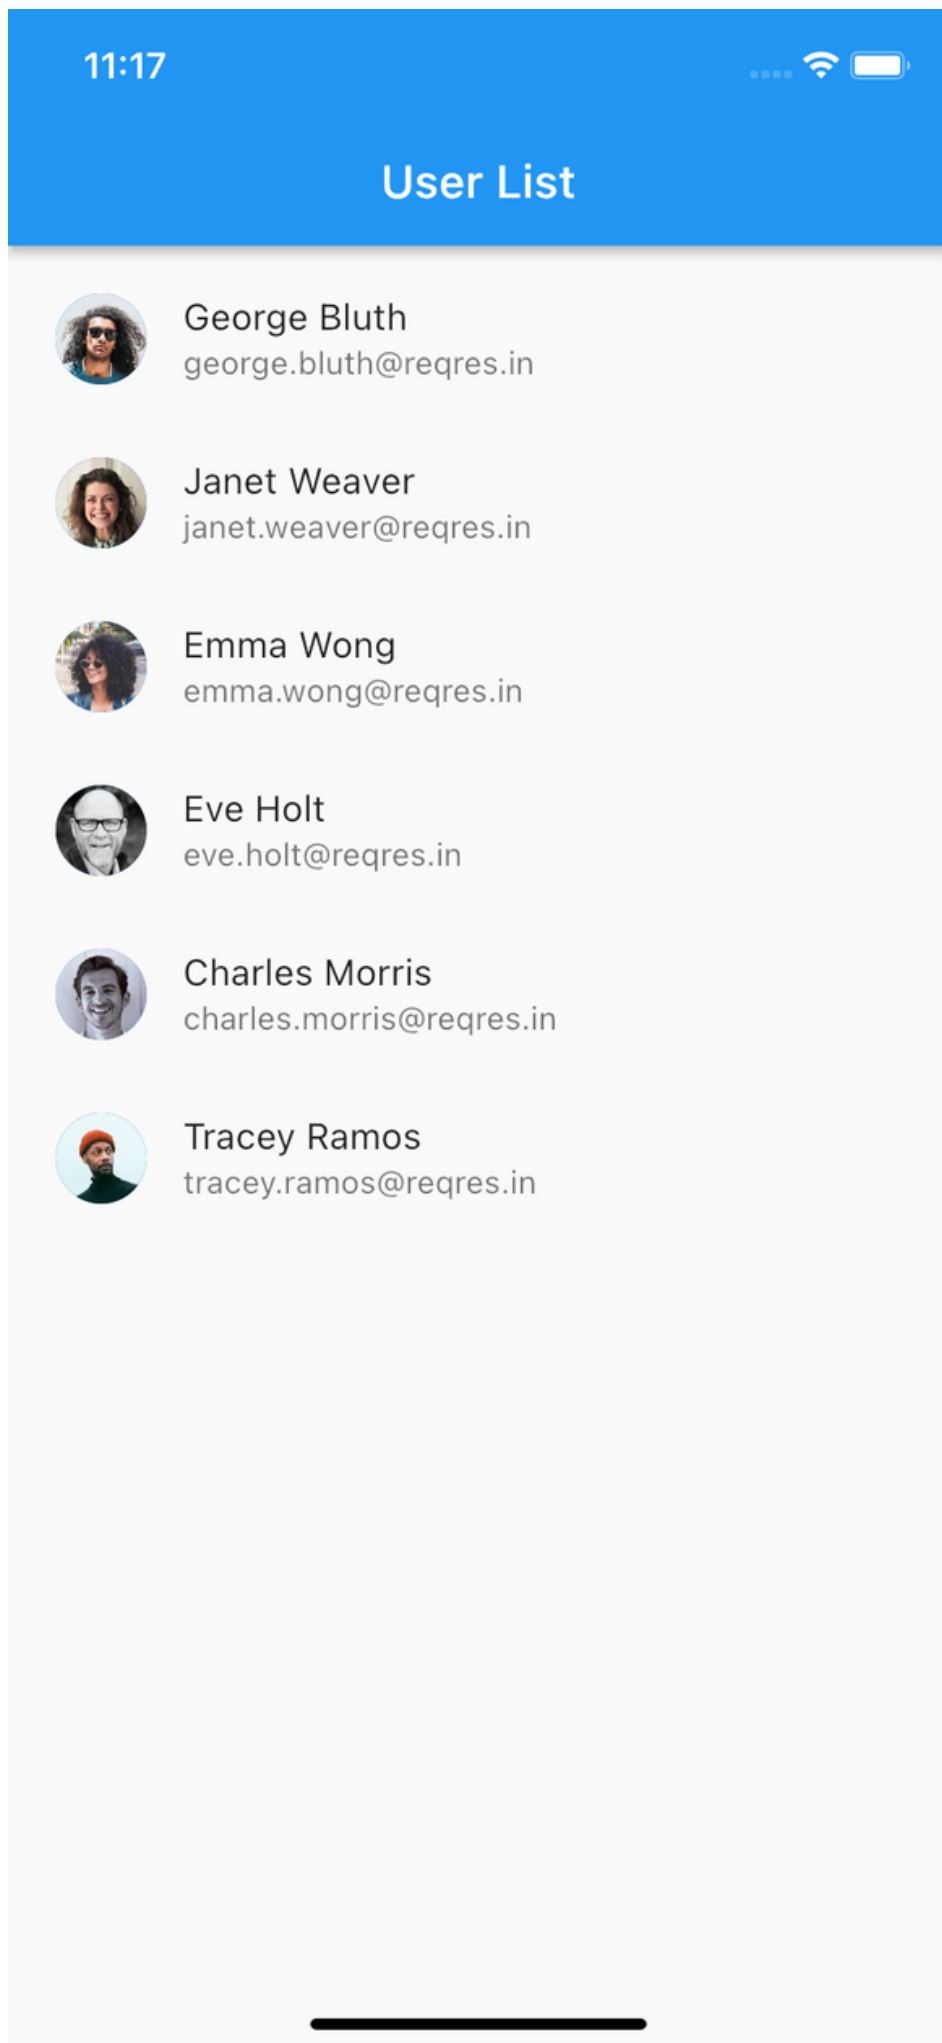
11:17

User List

George Bluth
george.bluth@reqres.in

Janet Weaver
janet.weaver@reqres.in

Emma Wong
emma.wong@reqres.in

Eve Holt
eve.holt@reqres.in

Charles Morris
charles.morris@reqres.in

Tracey Ramos
tracey.ramos@reqres.in